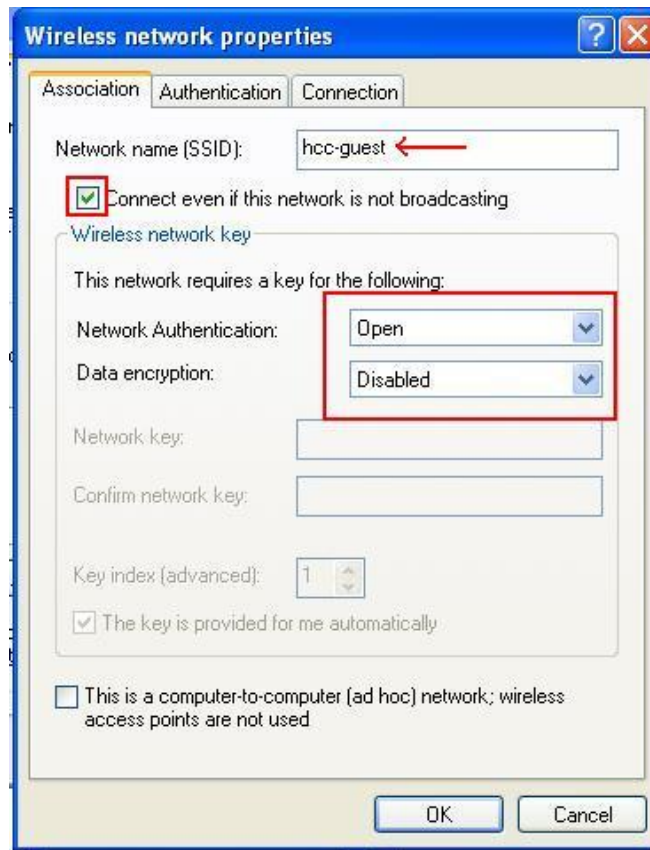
Wireless network properties

Association | Authentication | Connection

Network name (SSID): hcc-guest

Connect even if this network is not broadcasting

Wireless network key

This network requires a key for the following:

Network Authentication: Open

Data encryption: Disabled

Network key:

Confirm network key:

Key index (advanced): 1

The key is provided for me automatically

This is a computer-to-computer (ad hoc) network; wireless access points are not used

OK

Cancel